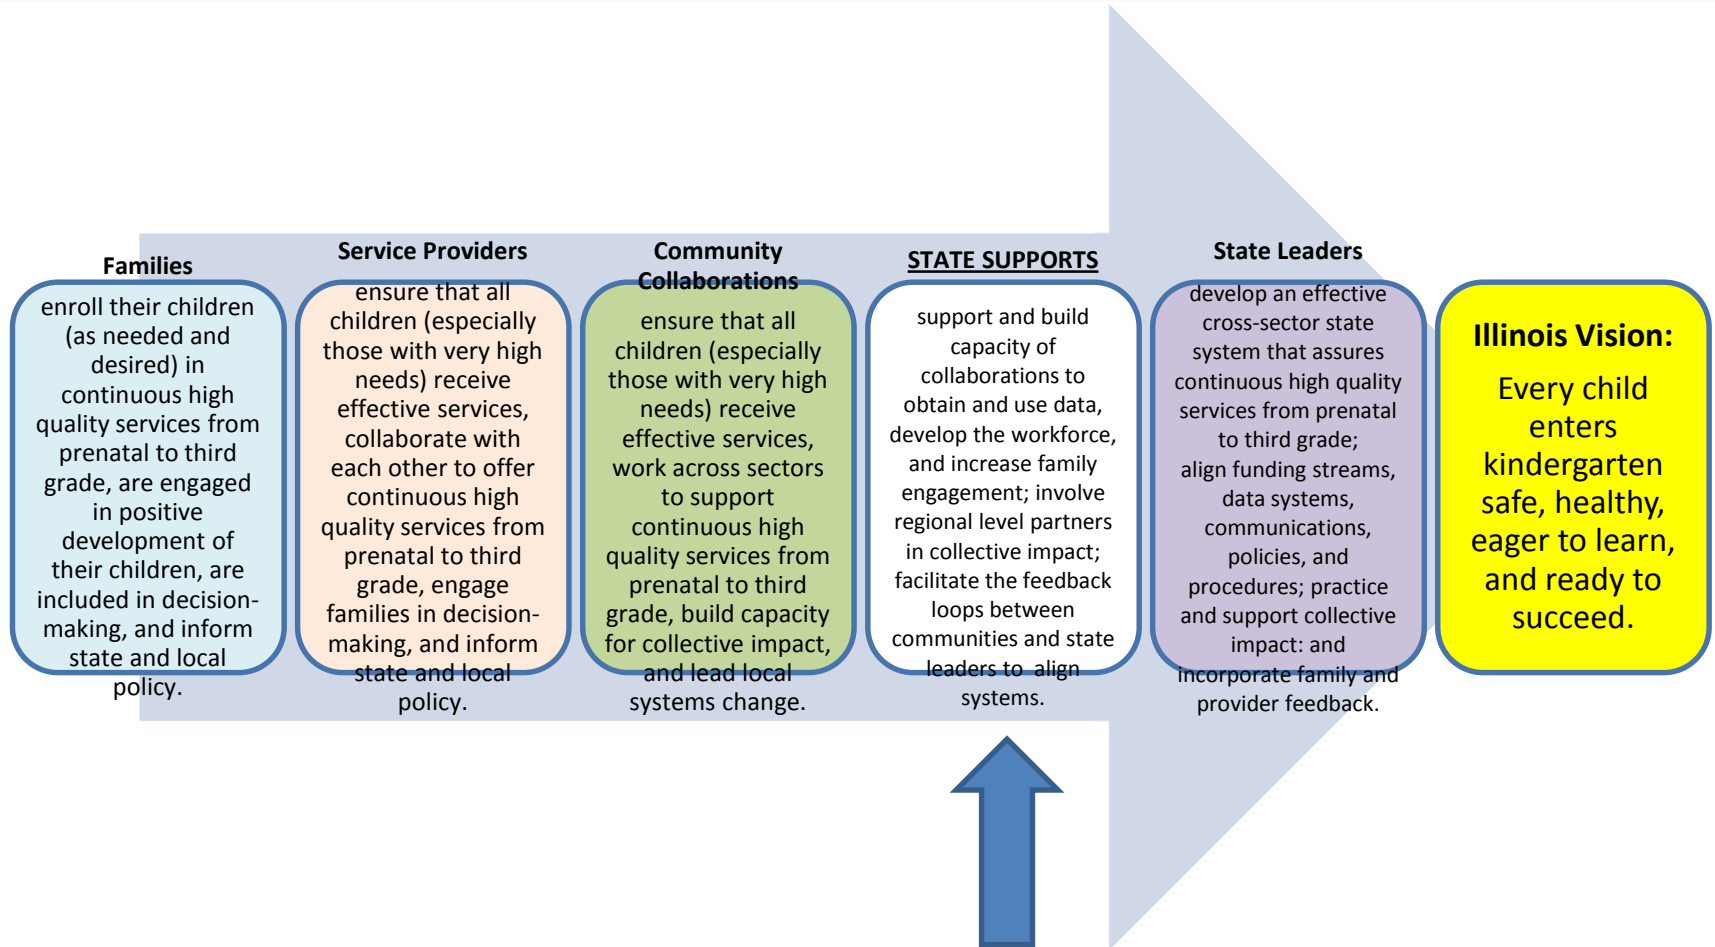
Families

enroll their children (as needed and desired) in continuous high quality services from prenatal to third grade, are engaged in positive development of their children, are included in decision-making, and inform state and local policy.

Service Providers

ensure that all children (especially those with very high needs) receive effective services, collaborate with each other to offer continuous high quality services from prenatal to third grade, engage families in decision-making, and inform state and local policy.

Community Collaborations

ensure that all children (especially those with very high needs) receive effective services, work across sectors to support continuous high quality services from prenatal to third grade, build capacity for collective impact, and lead local systems change.

STATE SUPPORTS

support and build capacity of collaborations to obtain and use data, develop the workforce, and increase family engagement; involve regional level partners in collective impact; facilitate the feedback loops between communities and state leaders to align systems.

State Leaders

develop an effective cross-sector state system that assures continuous high quality services from prenatal to third grade; align funding streams, data systems, communications, policies, and procedures; practice and support collective impact: and incorporate family and provider feedback.

Illinois Vision:

Every child enters kindergarten safe, healthy, eager to learn, and ready to succeed.